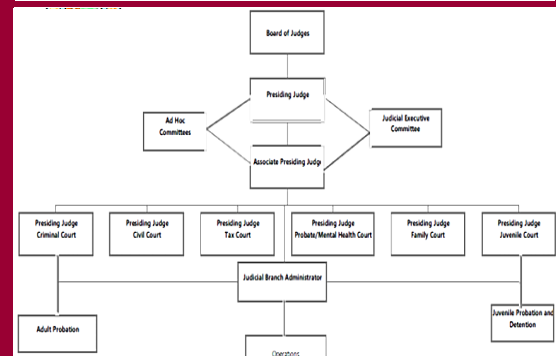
Board of Judges

Presiding Judge

Ad Hoc Committees

Judicial Executive Committee

Associate Presiding Judge

Presiding Judge Criminal Court

Presiding Judge Civil Court

Presiding Judge Tax Court

Presiding Judge Probate/Mental Health Court

Presiding Judge Family Court

Presiding Judge Juvenile Court

Judicial Branch Administrator

Adult Probation

Juvenile Probation and Detention

Operations